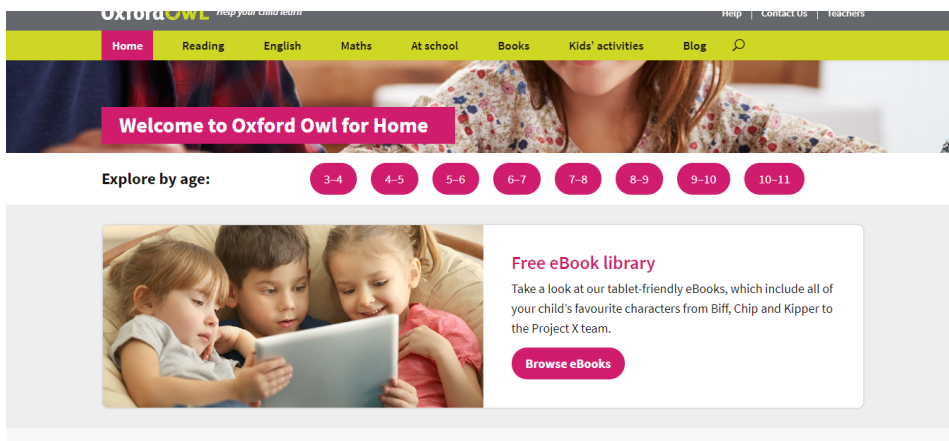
Oxford OWL help your child learn

Help | Contact Us | Teachers

Home Reading English Maths At school Books Kids' activities Blog

Welcome to Oxford Owl for Home

Explore by age: 3–4 4–5 5–6 6–7 7–8 8–9 9–10 10–11

Free eBook library

Take a look at our tablet-friendly eBooks, which include all of your child's favourite characters from Biff, Chip and Kipper to the Project X team.

Browse eBooks